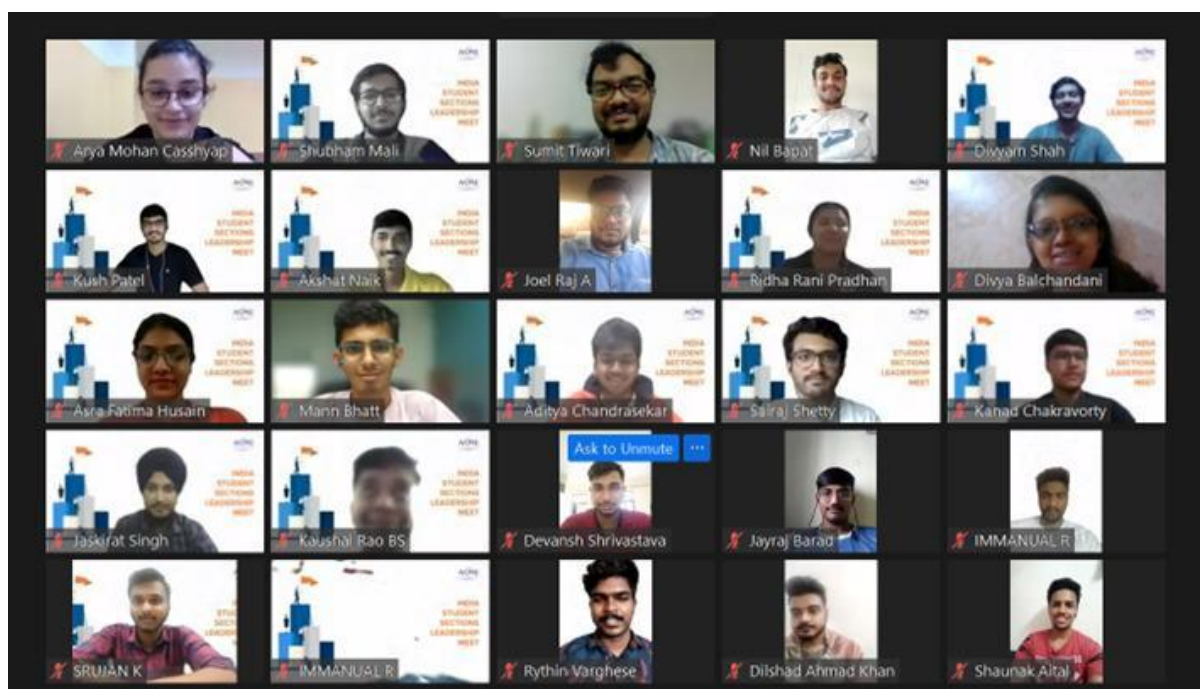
Arya Mohan Casshyap

INDIA STUDENT SECTIONS LEADERSHIP MEET
Shubham Mali

Sumit Tiwari

Nil Bapat

INDIA STUDENT SECTIONS LEADERSHIP MEET
Divyam Shah

INDIA STUDENT SECTIONS LEADERSHIP MEET
Kush Patel

INDIA STUDENT SECTIONS LEADERSHIP MEET
Akshat Naik

Joel Raj A

INDIA STUDENT SECTIONS LEADERSHIP MEET
Ridha Rani Pradhan

Divya Balchandani

INDIA STUDENT SECTIONS LEADERSHIP MEET
Asra Fatima Husain

Mann Bhatt

INDIA STUDENT SECTIONS LEADERSHIP MEET
Aditya Chandrasekar

INDIA STUDENT SECTIONS LEADERSHIP MEET
Sairaj Shetty

INDIA STUDENT SECTIONS LEADERSHIP MEET
Kanad Chakravorty

INDIA STUDENT SECTIONS LEADERSHIP MEET
Jaskirat Singh

INDIA STUDENT SECTIONS LEADERSHIP MEET
Kaushal Rao BS

Ask to Unmute ···
Devansh Shrivastava

Jayraj Barad

IMMANUAL R

STUDENT SECTIO LEADER
SRIJAN K

INDIA STUDENT SECTIONS LEADERSHIP MEET
IMMANUAL R

Rythin Varghese

Dilshad Ahmad Khan

Shaunak Aital